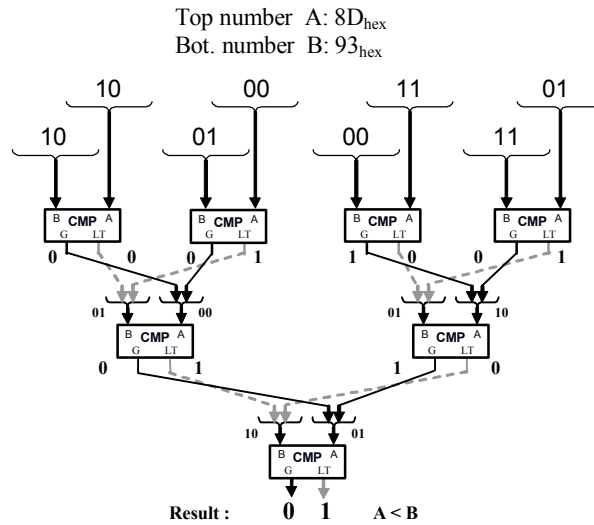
Top number A: $8D_{hex}$
Bot. number B: $93_{hex}$

10 10 01 00 00 11 11 01

B CMP A G LT
B CMP A G LT
B CMP A G LT
B CMP A G LT

0 0 0 1 1 0 0 1

01 00 01 10

B CMP A G LT
B CMP A G LT

0 1 1 0

10 01

B CMP A G LT

Result : 0 1 A < B